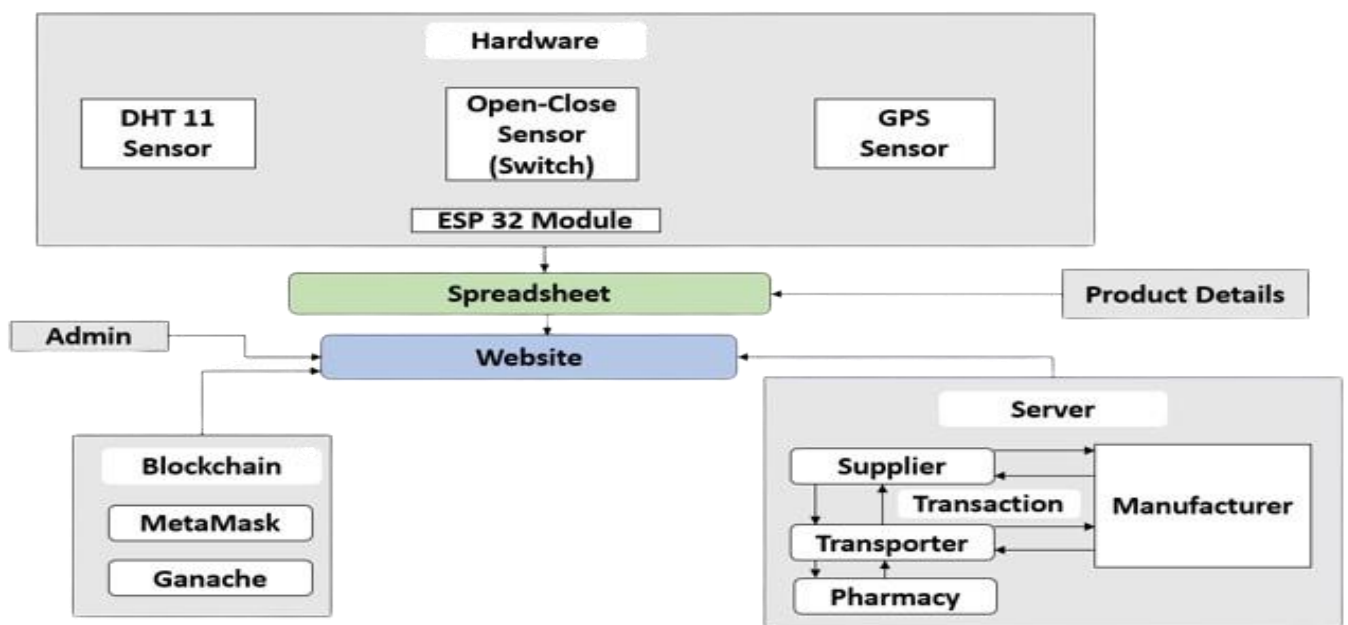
Hardware

DHT 11 Sensor

Open-Close Sensor (Switch)

GPS Sensor

ESP 32 Module

Spreadsheet

Product Details

Admin

Website

Server

Blockchain

MetaMask

Ganache

Supplier

Transaction

Manufacturer

Transporter

Pharmacy